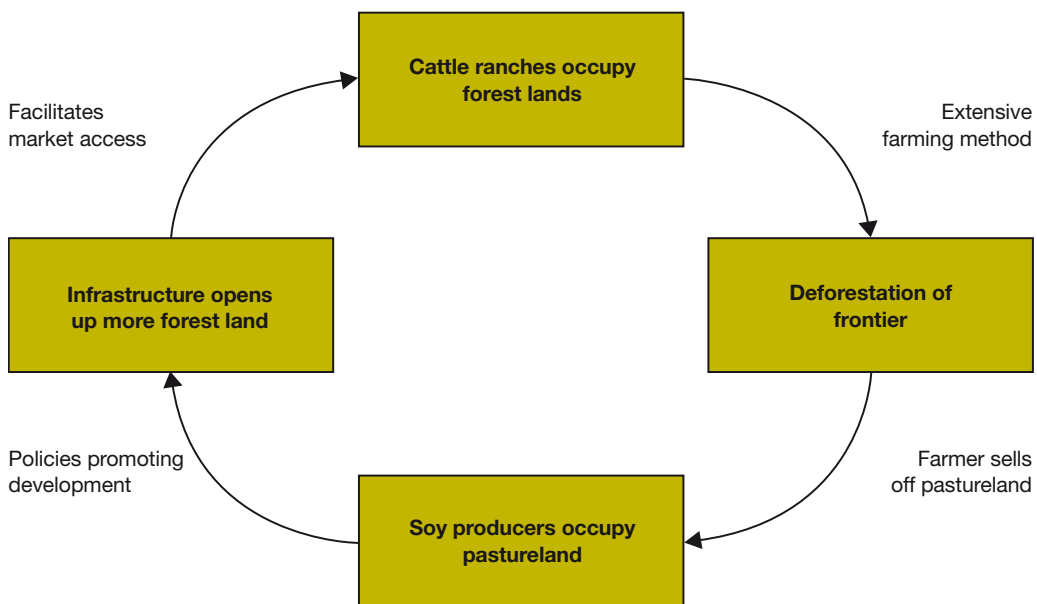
Cattle ranches occupy forest lands

Extensive farming method

Deforestation of frontier

Farmer sells off pastureland

Soy producers occupy pastureland

Policies promoting development

Infrastructure opens up more forest land

Facilitates market access